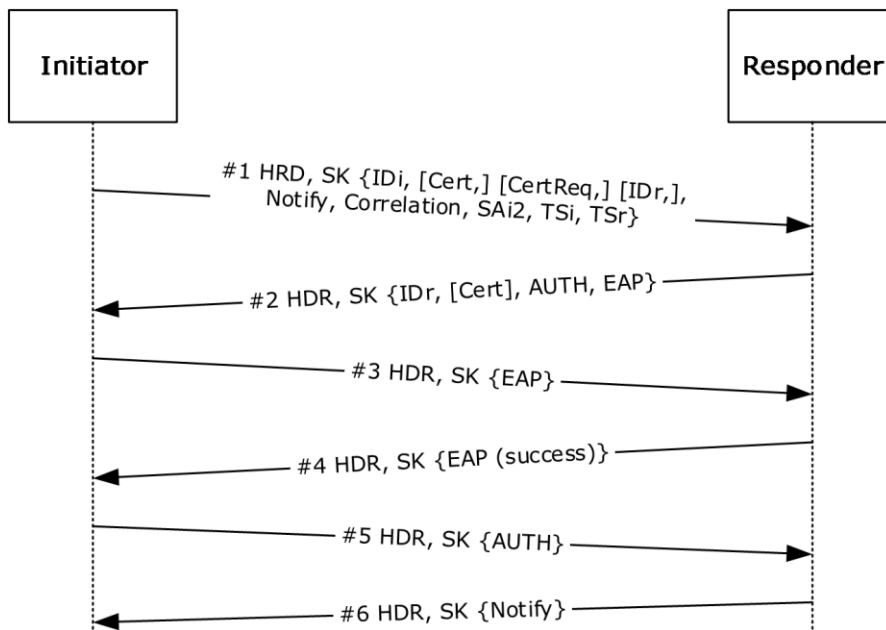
Initiator

Responder

#1 HRD, SK {IDi, [Cert,] [CertReq,] [IDr,], Notify, Correlation, SAi2, TSi, TSr}

#2 HDR, SK {IDr, [Cert], AUTH, EAP}

#3 HDR, SK {EAP}

#4 HDR, SK {EAP (success)}

#5 HDR, SK {AUTH}

#6 HDR, SK {Notify}